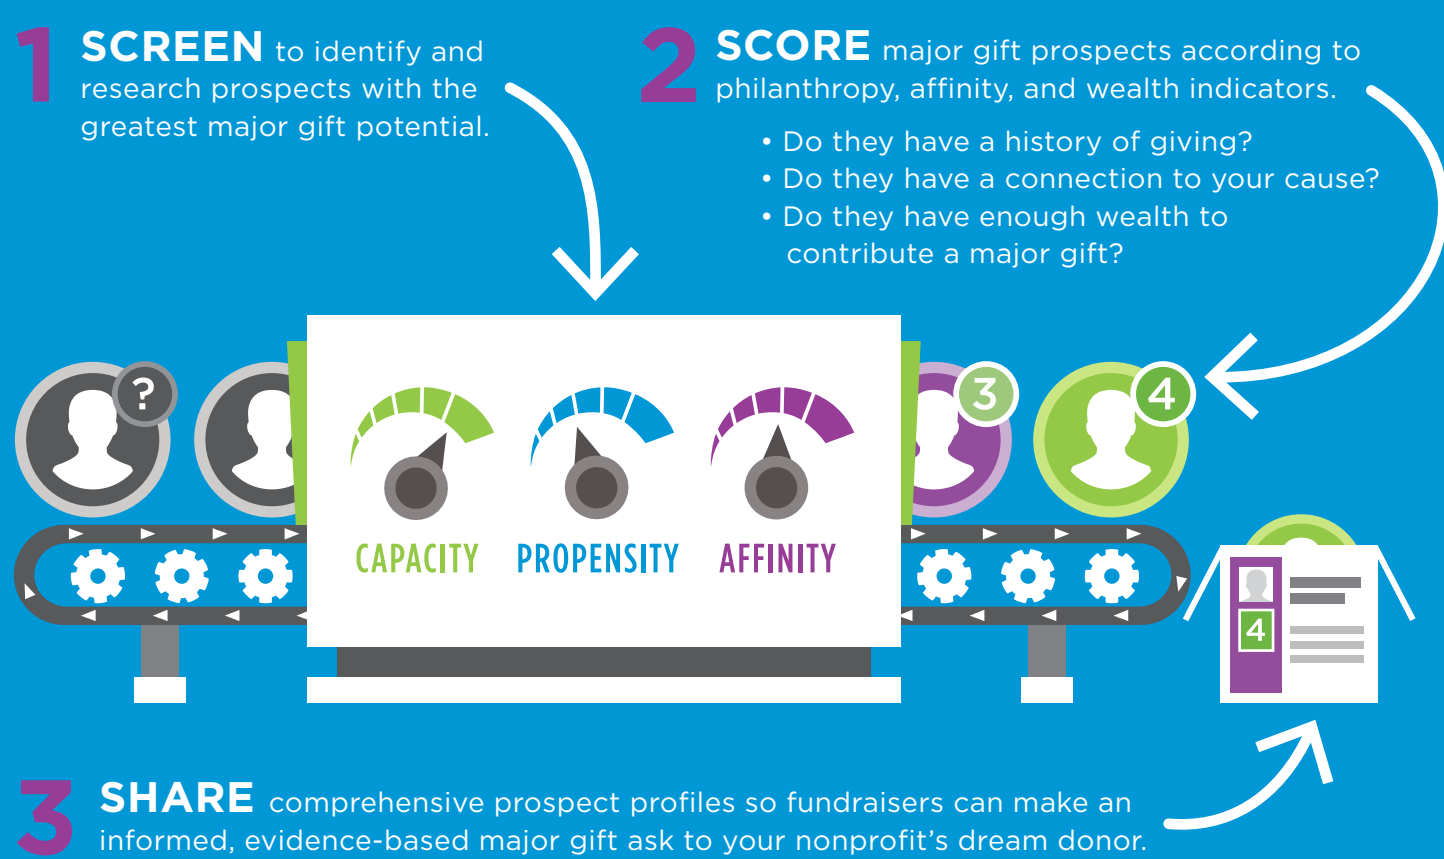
1 SCREEN to identify and research prospects with the greatest major gift potential.

2 SCORE major gift prospects according to philanthropy, affinity, and wealth indicators.

• Do they have a history of giving?
• Do they have a connection to your cause?
• Do they have enough wealth to contribute a major gift?

?

3

4

CAPACITY

PROPENSITY

AFFINITY

4

3 SHARE comprehensive prospect profiles so fundraisers can make an informed, evidence-based major gift ask to your nonprofit's dream donor.